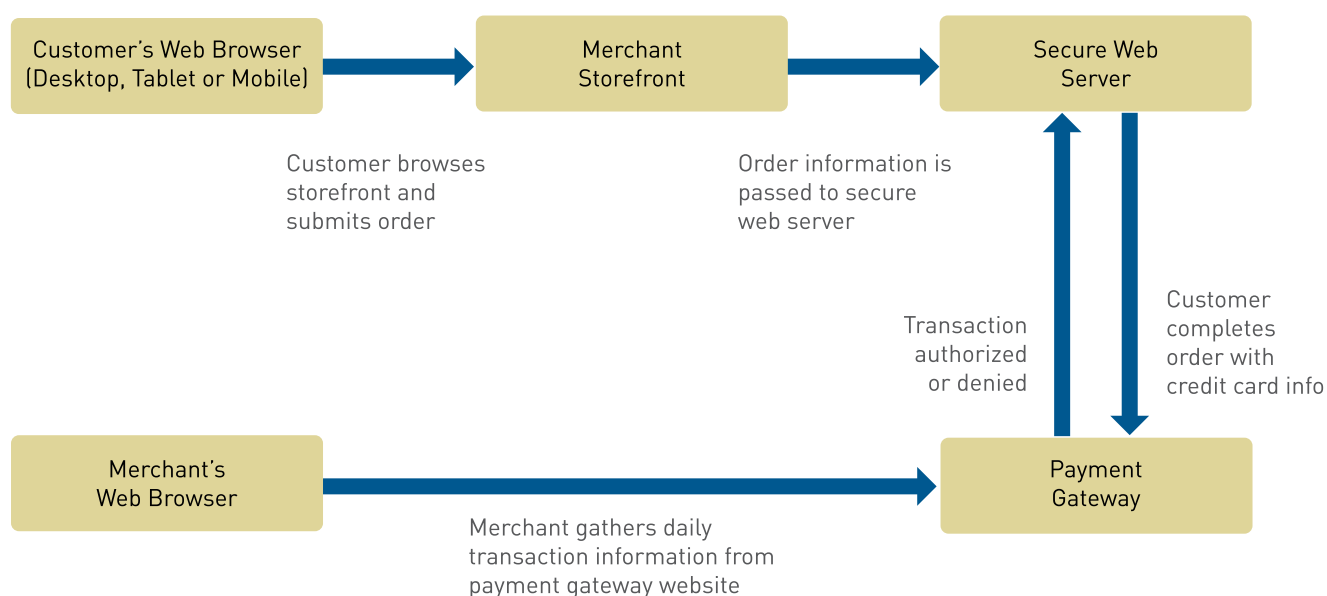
Customer's Web Browser (Desktop, Tablet or Mobile)

Merchant Storefront

Secure Web Server

Customer browses storefront and submits order

Order information is passed to secure web server

Transaction authorized or denied

Customer completes order with credit card info

Merchant's Web Browser

Payment Gateway

Merchant gathers daily transaction information from payment gateway website